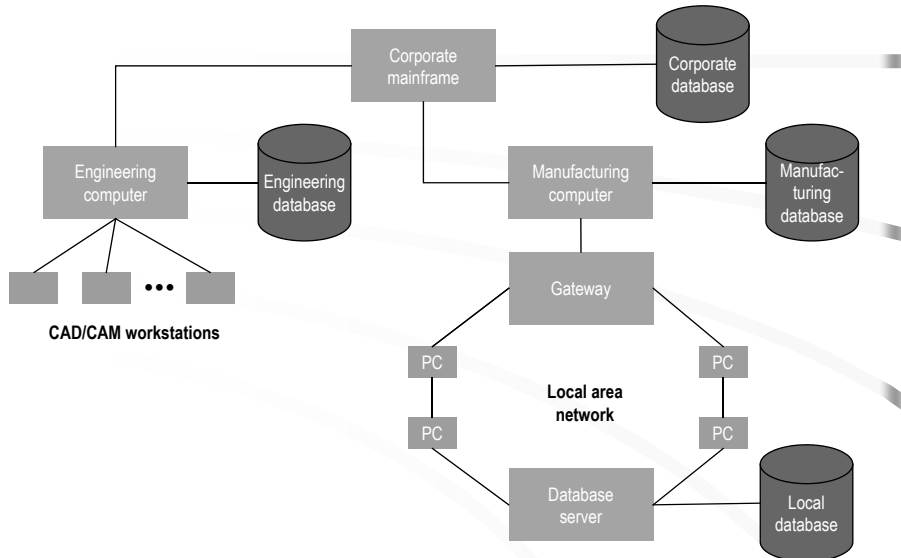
Corporate mainframe

Corporate database

Engineering computer

Engineering database

Manufacturing computer

Manufacturing database

•••

CAD/CAM workstations

Gateway

PC

PC

Local area network

PC

PC

Database server

Local database